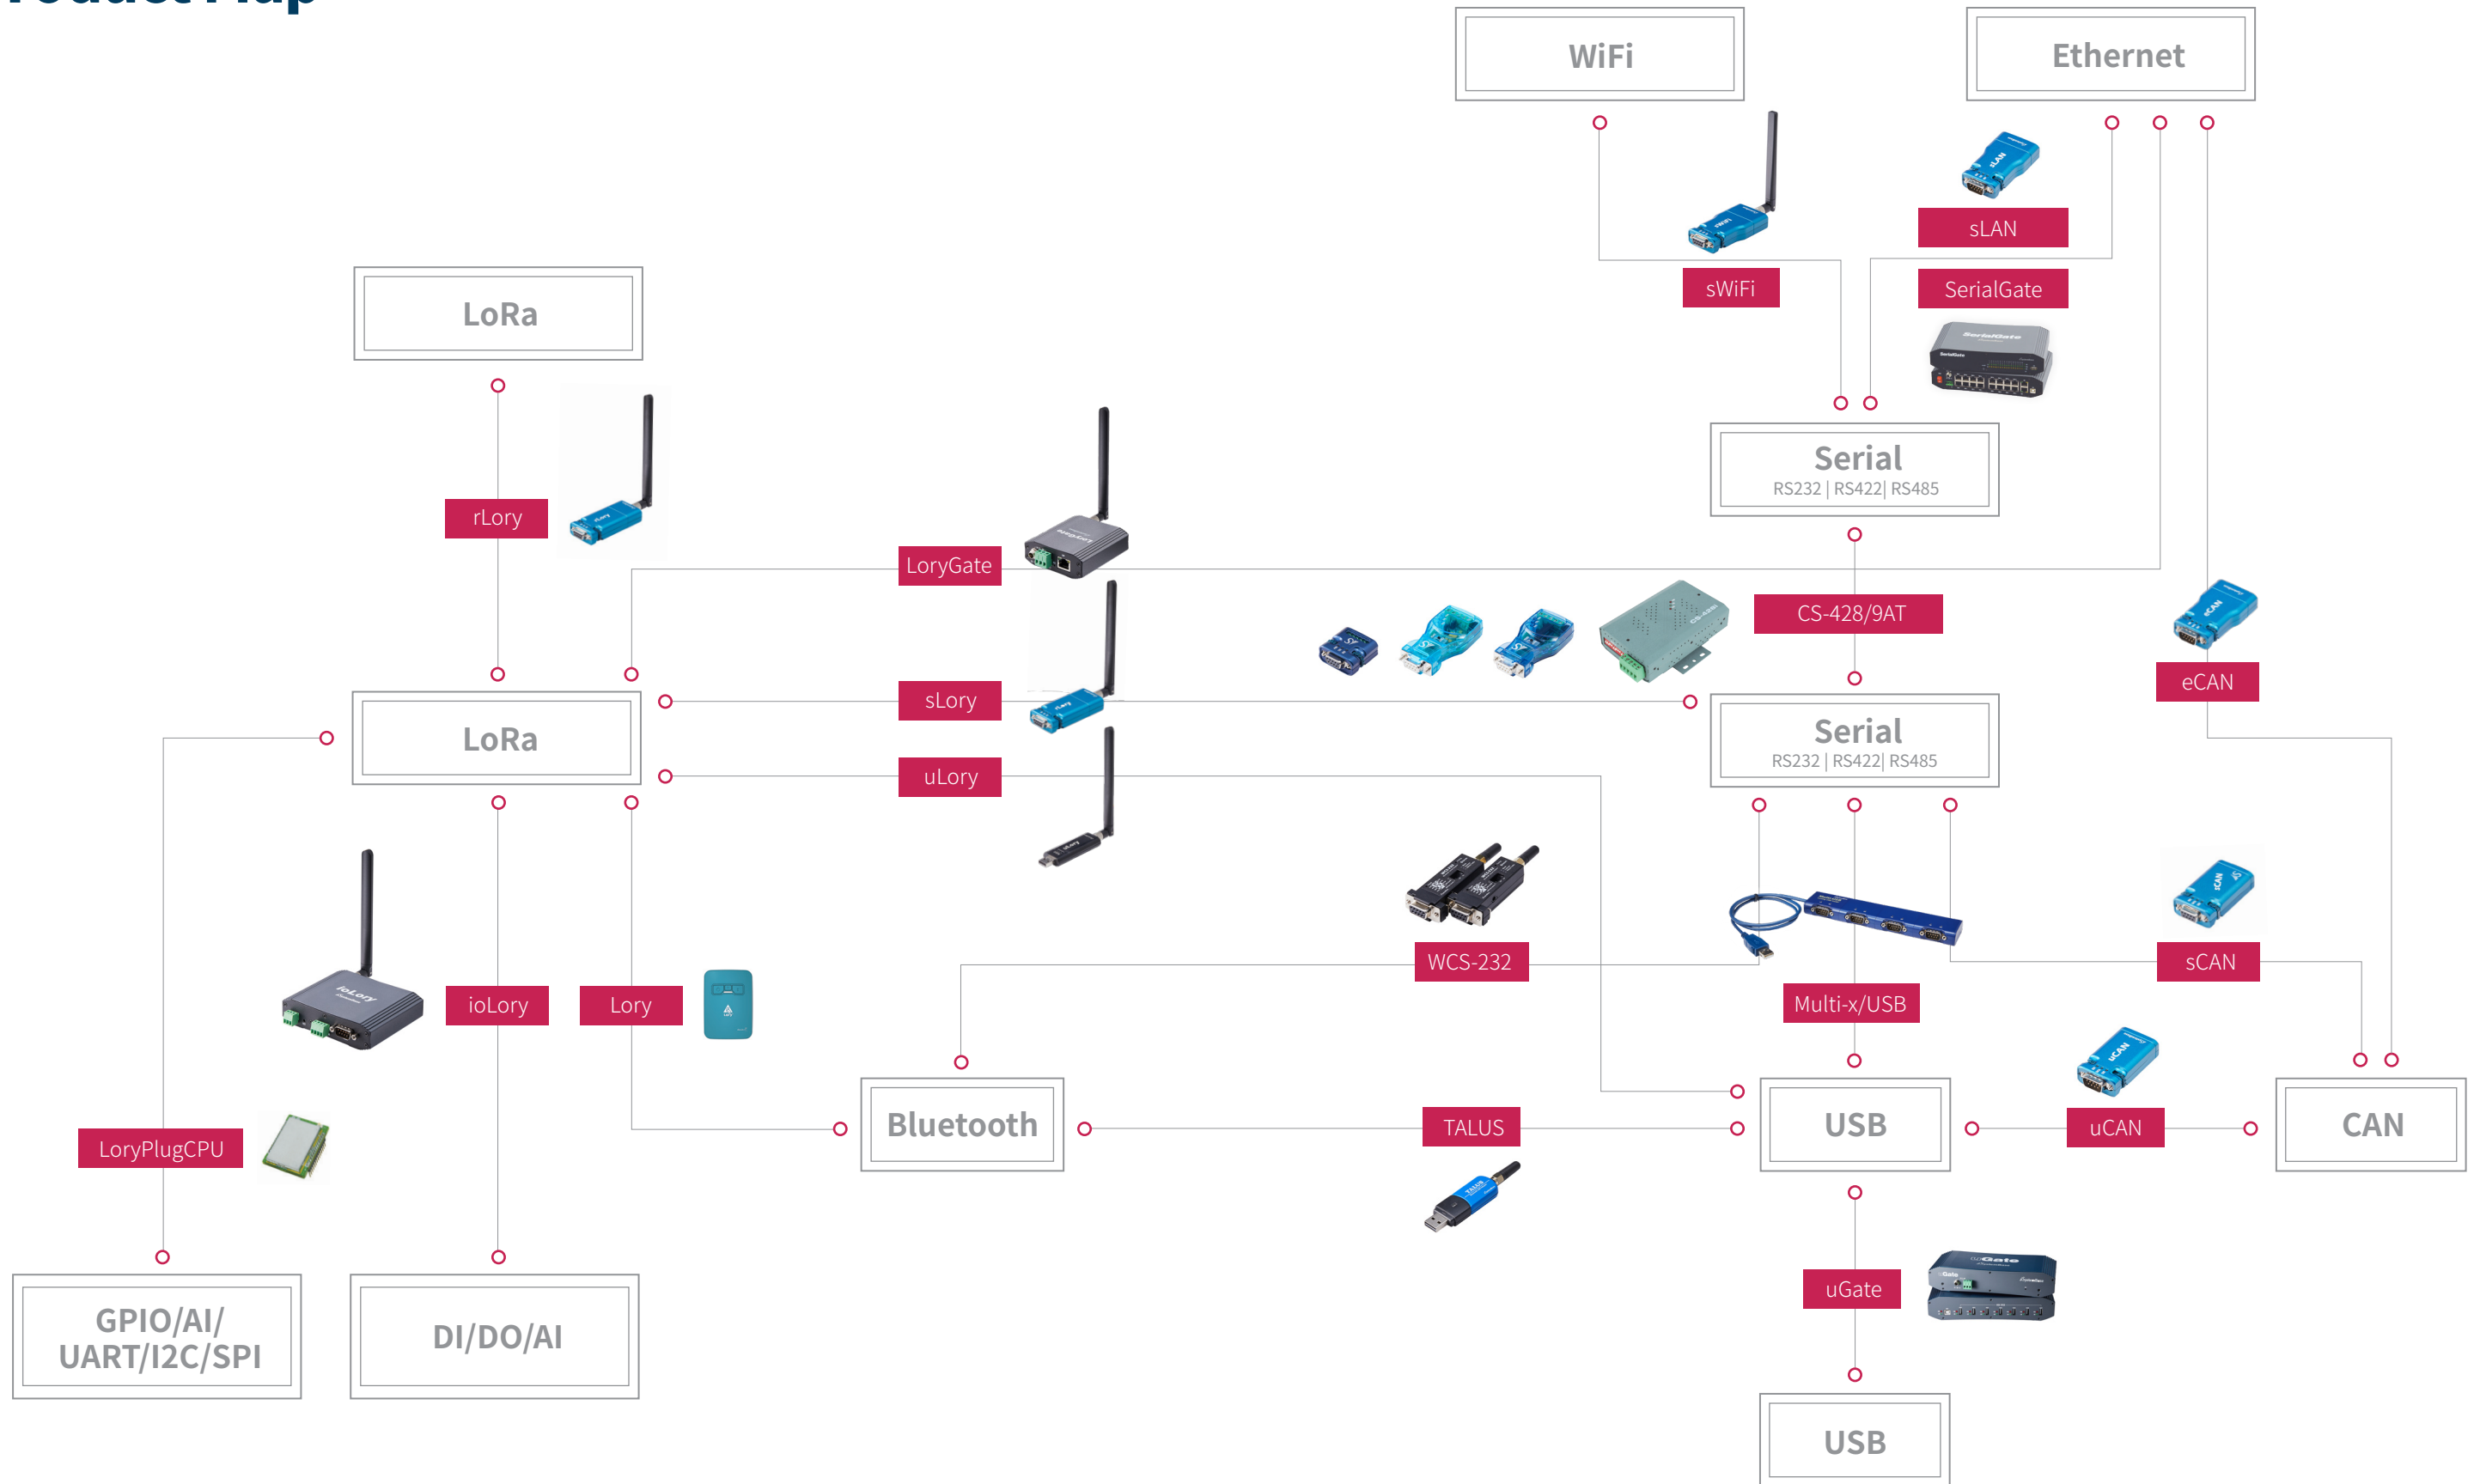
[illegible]

WiFi

Ethernet

sLAN

sWiFi

SerialGate

LoRa

rLory

Serial
RS232 | RS422| RS485

LoryGate

CS-428/9AT

eCAN

LoRa

sLory

Serial
RS232 | RS422| RS485

uLory

WCS-232

sCAN

ioLory

Lory

Multi-x/USB

LoryPlugCPU

Bluetooth

TALUS

USB

uCAN

CAN

uGate

GPIO/AI/
UART/I2C/SPI

DI/DO/AI

USB